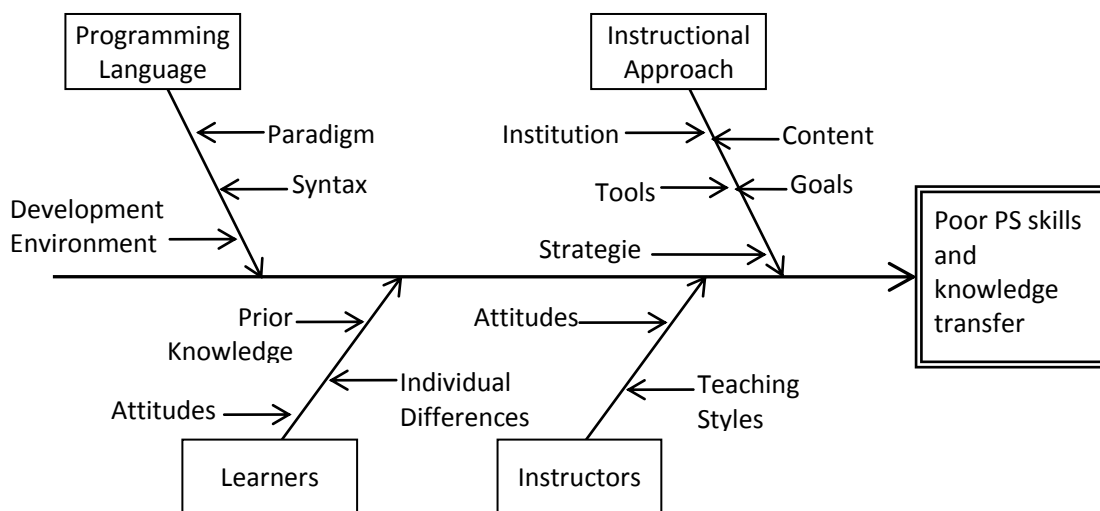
Programming Language

Instructional Approach

Paradigm

Syntax

Development Environment

Institution

Content

Tools

Goals

Strategie

Poor PS skills and knowledge transfer

Prior Knowledge

Attitudes

Individual Differences

Attitudes

Teaching Styles

Learners

Instructors